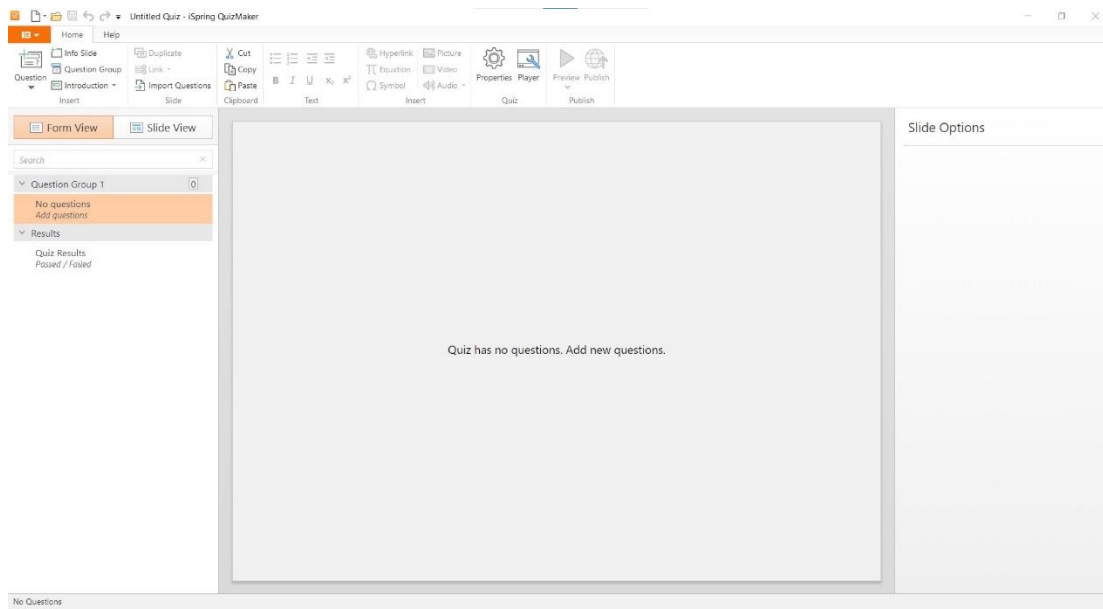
Untitled Quiz - iSpring QuizMaker

Home Help

Question
Info Slide
Question Group
Introduction
Insert

Duplicate
Link
Import Questions
Slide

Cut
Copy
Paste
Clipboard

B I U $x_2$ $x^2$
Text

Hyperlink
Equation
Symbol
Picture
Video
Audio
Insert

Properties Player
Quiz

Preview Publish
Publish

Form View
Slide View

Search

Question Group 1 0
No questions
Add questions
Results
Quiz Results
Passed / Failed

Quiz has no questions. Add new questions.

Slide Options

No Questions